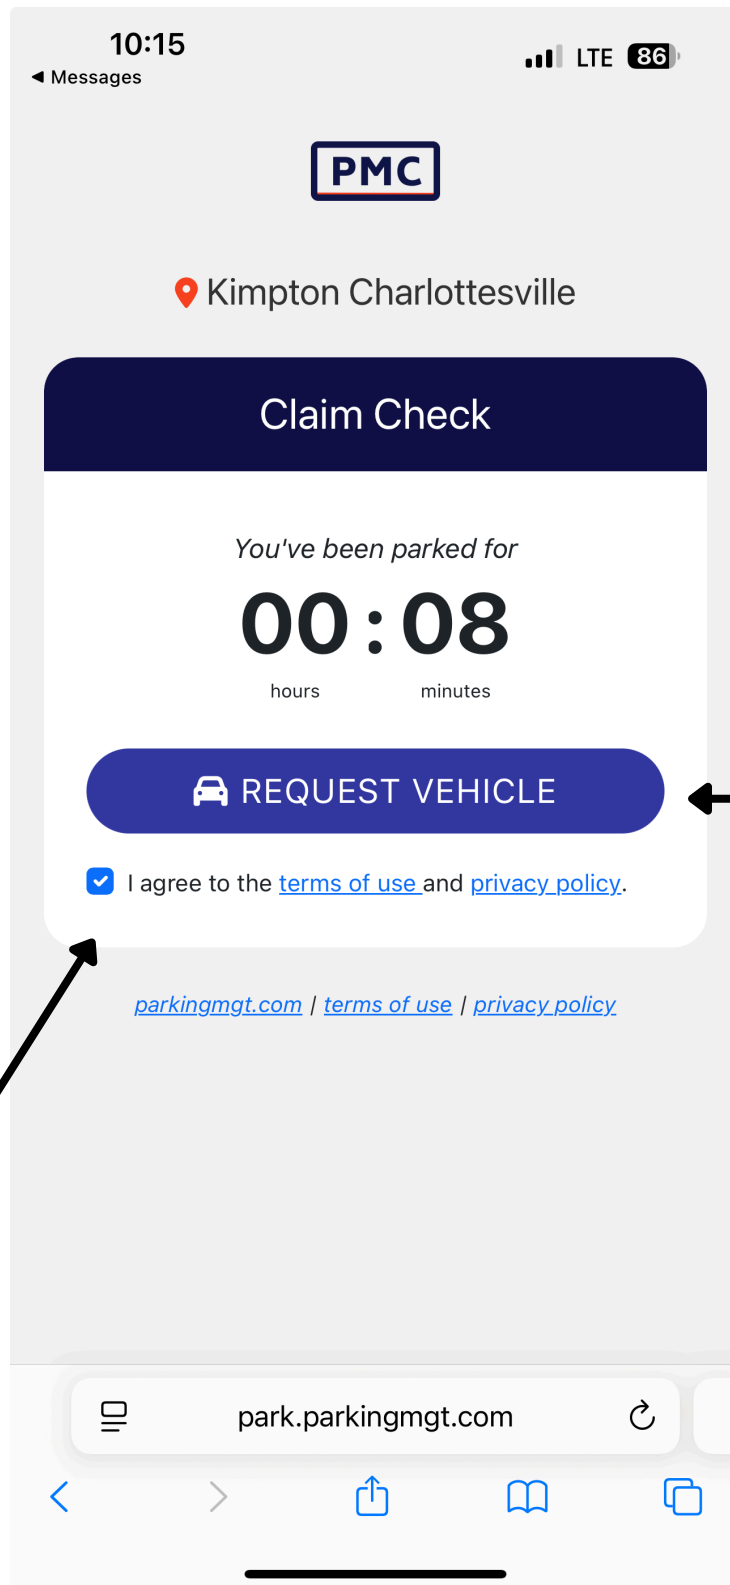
10:15
◂ Messages
LTE 86

PMC

Kimpton Charlottesville

Claim Check

You've been parked for

00 : 08
hours minutes

REQUEST VEHICLE

I agree to the terms of use and privacy policy.

parkingmgt.com | terms of use | privacy policy

park.parkingmgt.com